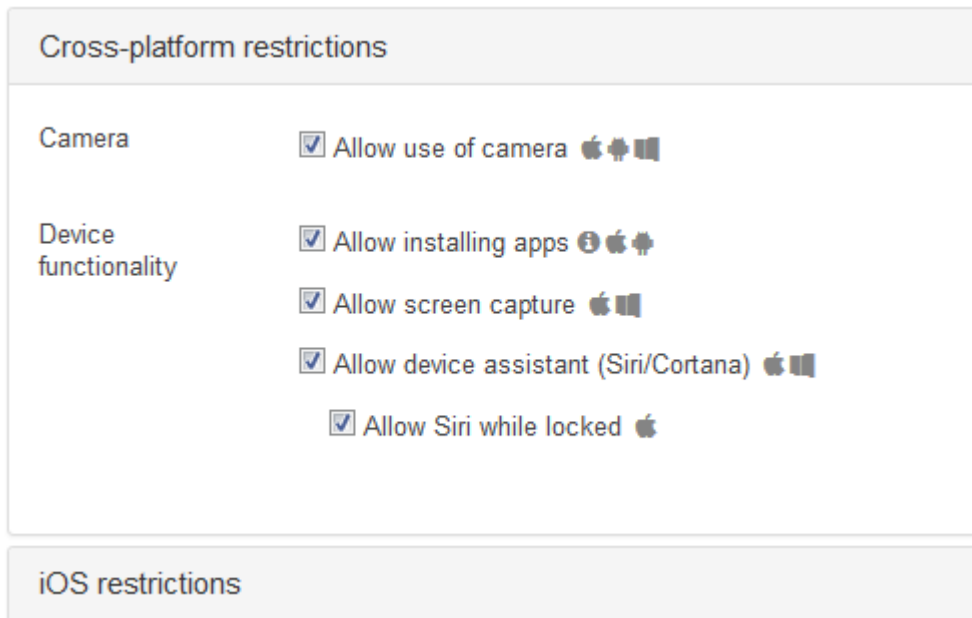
Cross-platform restrictions

Camera

Allow use of camera

Device functionality

Allow installing apps

Allow screen capture

Allow device assistant (Siri/Cortana)

Allow Siri while locked

iOS restrictions